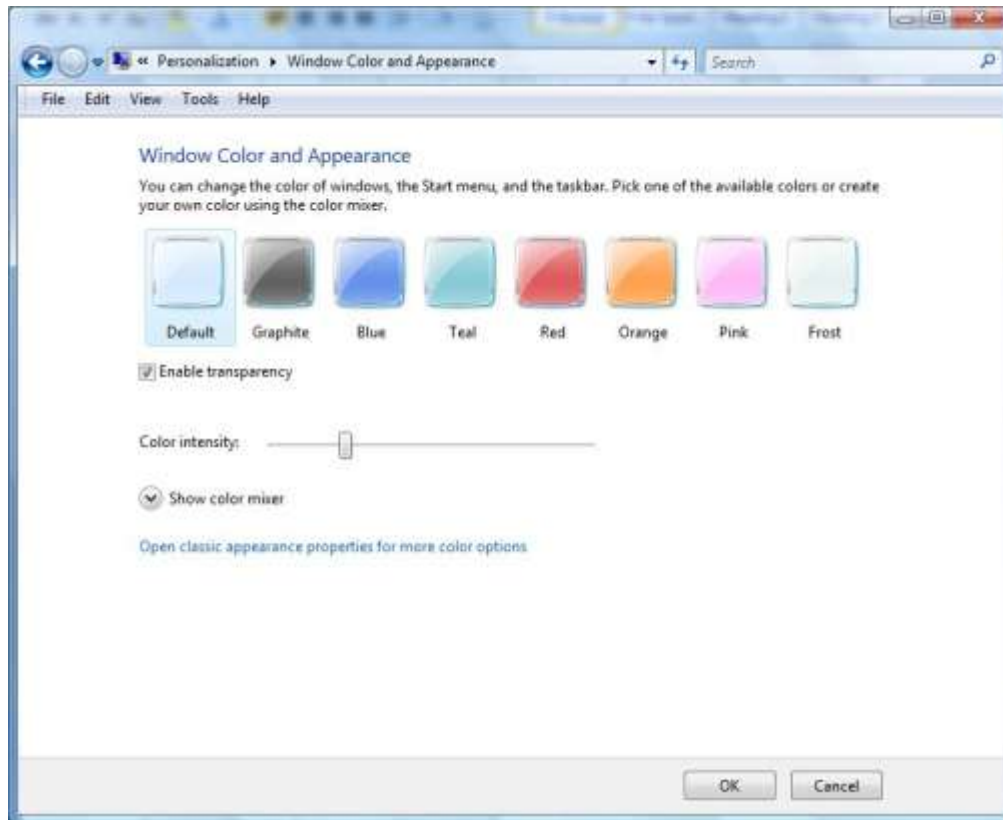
« Personalization ▸ Window Color and Appearance

Search

File Edit View Tools Help

Window Color and Appearance

You can change the color of windows, the Start menu, and the taskbar. Pick one of the available colors or create your own color using the color mixer.

Default Graphite Blue Teal Red Orange Pink Frost

Enable transparency

Color intensity:

Show color mixer

Open classic appearance properties for more color options

OK Cancel